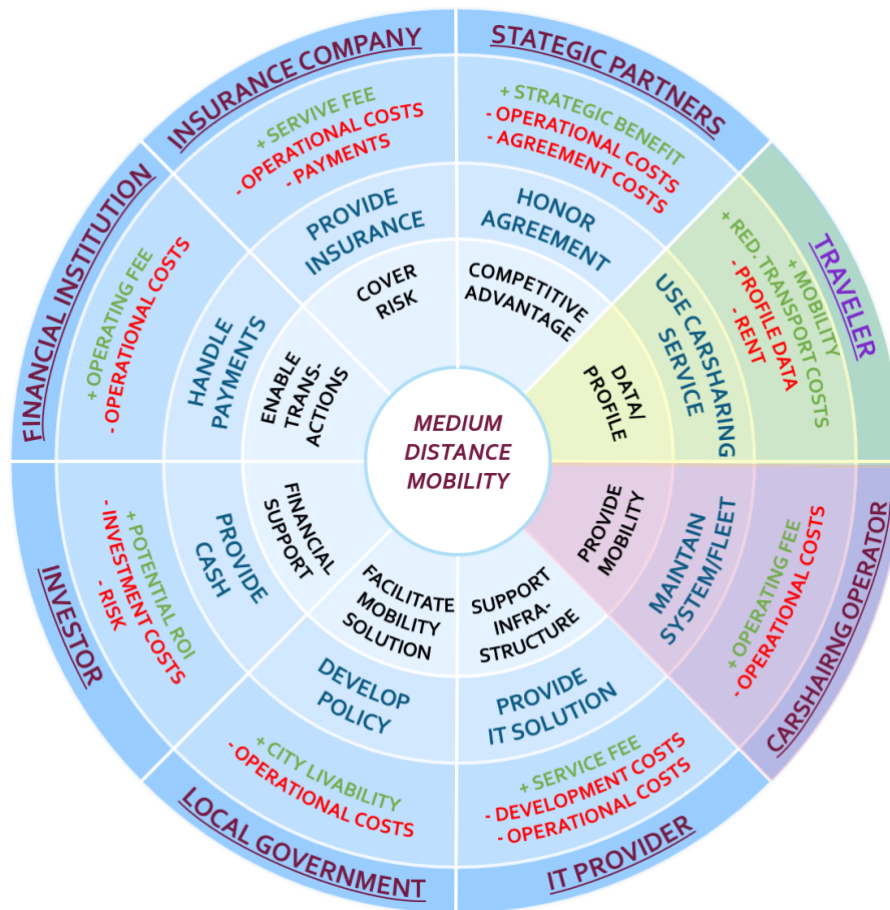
MEDIUM DISTANCE MOBILITY

INSURANCE COMPANY
+ SERVIVE FEE
- OPERATIONAL COSTS
- PAYMENTS
PROVIDE INSURANCE
COVER RISK

STATEGIC PARTNERS
+ STRATEGIC BENEFIT
- OPERATIONAL COSTS
- AGREEMENT COSTS
HONOR AGREEMENT
COMPETITIVE ADVANTAGE

TRAVELER
+ MOBILITY
+ RED. TRANSPORT COSTS
- PROFILE DATA
- RENT
USE CARSHARING SERVICE
DATA/ PROFILE

CARSHAIRNG OPERATOR
+ OPERATING FEE
- OPERATIONAL COSTS
MAINTAIN SYSTEM/FLEET
PROVIDE MOBILITY

IT PROVIDER
+ SERVICE FEE
- DEVELOPMENT COSTS
- OPERATIONAL COSTS
PROVIDE IT SOLUTION
SUPPORT INFRA-STRUCTURE

LOCAL GOVERNMENT
+ CITY LIVABILITY
- OPERATIONAL COSTS
DEVELOP POLICY
FACILITATE MOBILITY SOLUTION

INVESTOR
+ POTENTIAL ROI
- INVESTMENT COSTS
- RISK
PROVIDE CASH
FINANCIAL SUPPORT

FINANCIAL INSTITUTION
+ OPERATING FEE
- OPERATIONAL COSTS
HANDLE PAYMENTS
ENABLE TRANS-ACTIONS